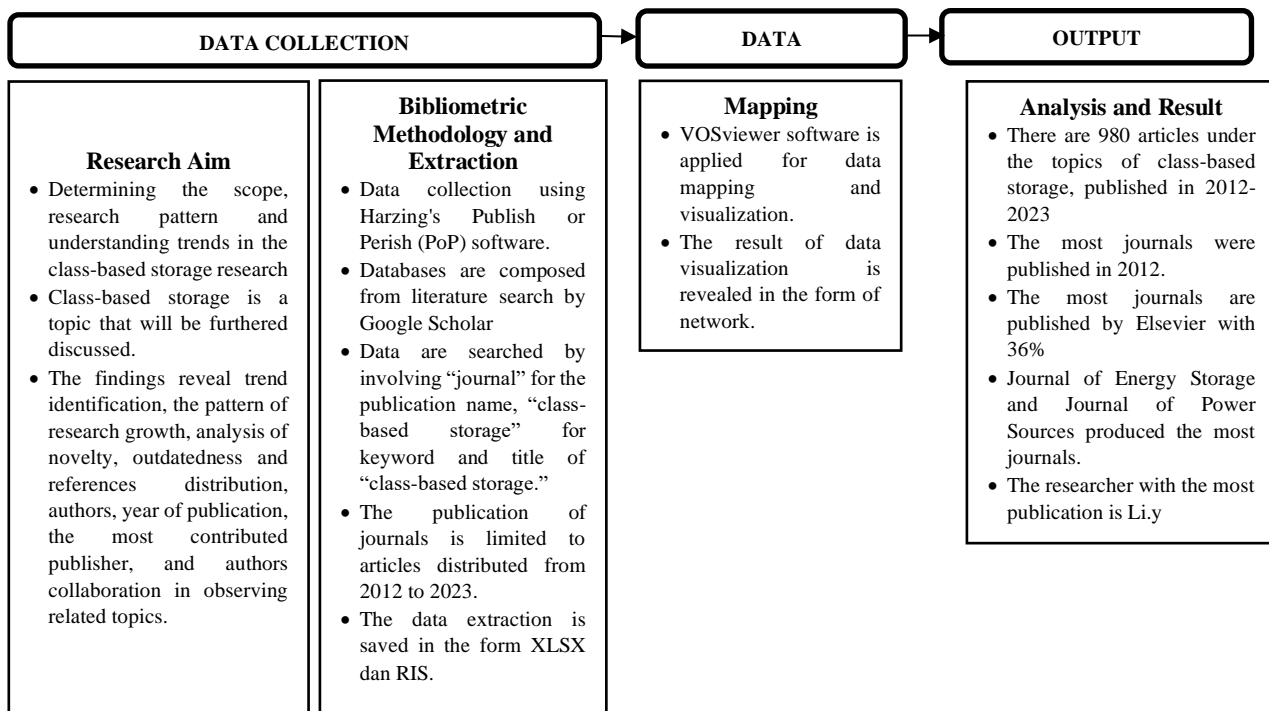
DATA COLLECTION

DATA

OUTPUT

Research Aim
- Determining the scope, research pattern and understanding trends in the class-based storage research
- Class-based storage is a topic that will be furthered discussed.
- The findings reveal trend identification, the pattern of research growth, analysis of novelty, outdatedness and references distribution, authors, year of publication, the most contributed publisher, and authors collaboration in observing related topics.

Bibliometric Methodology and Extraction
- Data collection using Harzing's Publish or Perish (PoP) software.
- Databases are composed from literature search by Google Scholar
- Data are searched by involving "journal" for the publication name, "class-based storage" for keyword and title of "class-based storage."
- The publication of journals is limited to articles distributed from 2012 to 2023.
- The data extraction is saved in the form XLSX dan RIS.

Mapping
- VOSviewer software is applied for data mapping and visualization.
- The result of data visualization is revealed in the form of network.

Analysis and Result
- There are 980 articles under the topics of class-based storage, published in 2012-2023
- The most journals were published in 2012.
- The most journals are published by Elsevier with 36%
- Journal of Energy Storage and Journal of Power Sources produced the most journals.
- The researcher with the most publication is Li.y